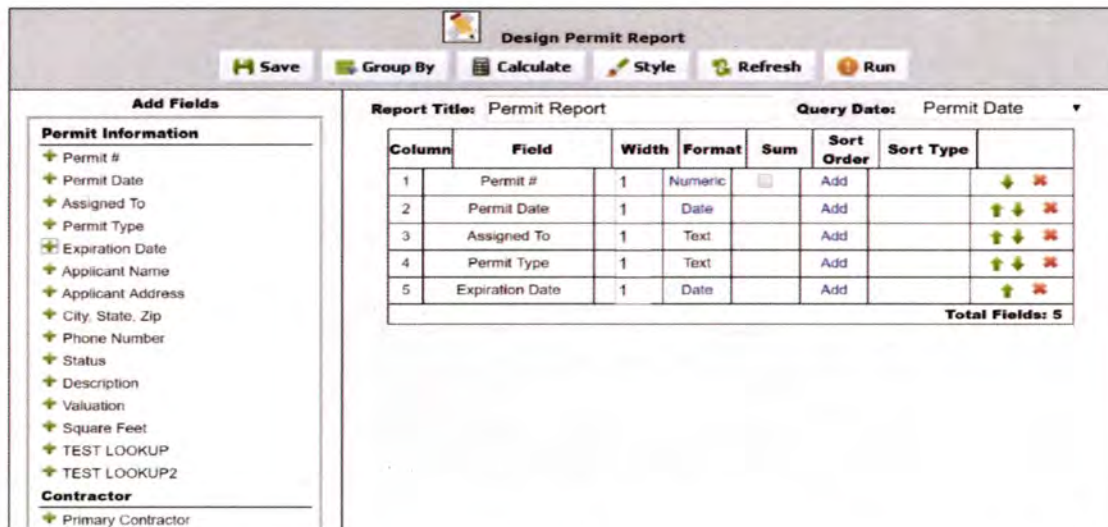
Design Permit Report

Save Group By Calculate Style Refresh Run

Add Fields

Permit Information
Permit #
Permit Date
Assigned To
Permit Type
Expiration Date
Applicant Name
Applicant Address
City, State, Zip
Phone Number
Status
Description
Valuation
Square Feet
TEST LOOKUP
TEST LOOKUP2
Contractor
Primary Contractor

Report Title: Permit Report

Query Date: Permit Date

| Column | Field | Width | Format | Sum | Sort Order | Sort Type | |
|---|---|---|---|---|---|---|---|
| 1 | Permit # | 1 | Numeric | | Add | | |
| 2 | Permit Date | 1 | Date | | Add | | |
| 3 | Assigned To | 1 | Text | | Add | | |
| 4 | Permit Type | 1 | Text | | Add | | |
| 5 | Expiration Date | 1 | Date | | Add | | |

Total Fields: 5